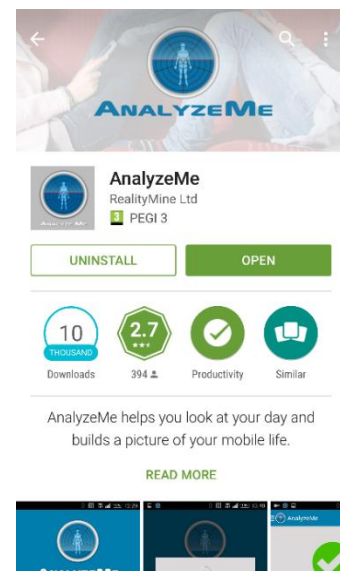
AnalyzeMe

AnalyzeMe
RealityMine Ltd
3 PEGI 3

UNINSTALL
OPEN

10
THOUSAND
Downloads

2.7
394

Productivity

Similar

AnalyzeMe helps you look at your day and builds a picture of your mobile life.

READ MORE

AnalyzeMe